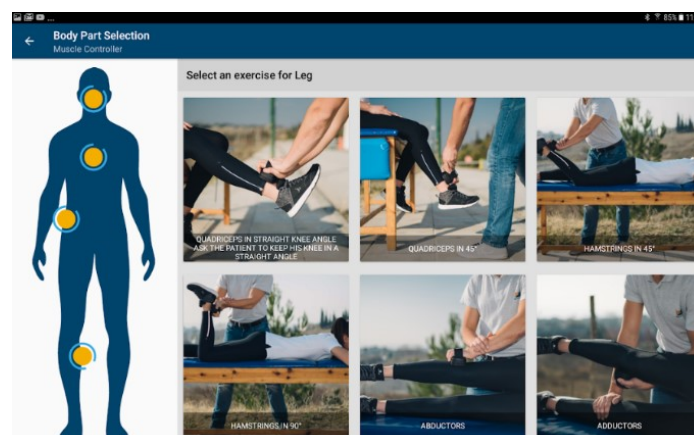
85% 11

Body Part Selection
Muscle Controller

Select an exercise for Leg

QUADRICEPS IN STRAIGHT KNEE ANGLE ASK THE PATIENT TO KEEP HIS KNEE IN A STRAIGHT ANGLE

QUADRICEPS IN 45°

HAMSTRINGS IN 45°

HAMSTRINGS IN 90°

ABDUCTORS

ADDUCTORS